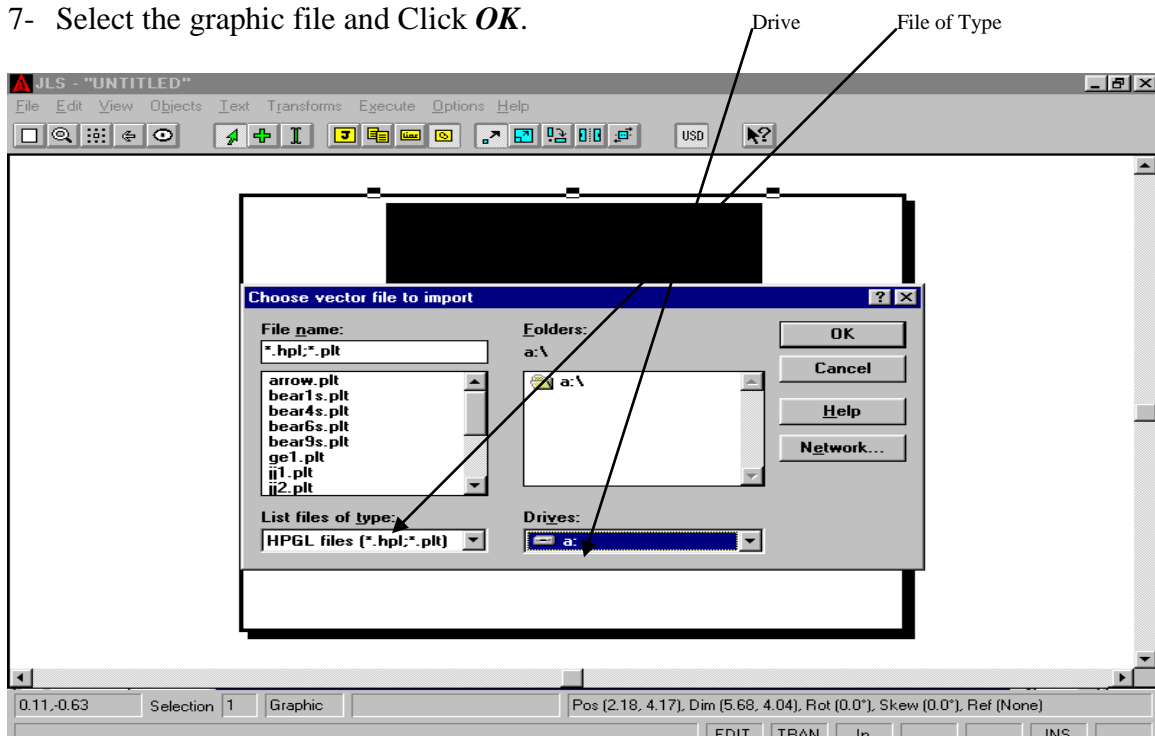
7- Select the graphic file and Click ***OK***.

Drive

File of Type

JLS - "UNTITLED"

File Edit View Objects Text Transforms Execute Options Help

USD

Choose vector file to import

File name:

\*.hpl;\*.plt

arrow.plt
bear1s.plt
bear4s.plt
bear6s.plt
bear9s.plt
ge1.plt
jj1.plt
jj2.plt

Folders:

a:\

a:\

OK

Cancel

Help

Network...

List files of type:

HPGL files (\*.hpl;\*.plt)

Drives:

a:

0.11,-0.63 | Selection 1 | Graphic | Pos (2.18, 4.17), Dim (5.68, 4.04), Rot (0.0°), Skew (0.0°), Ref (None)

EDIT TRAN In INS